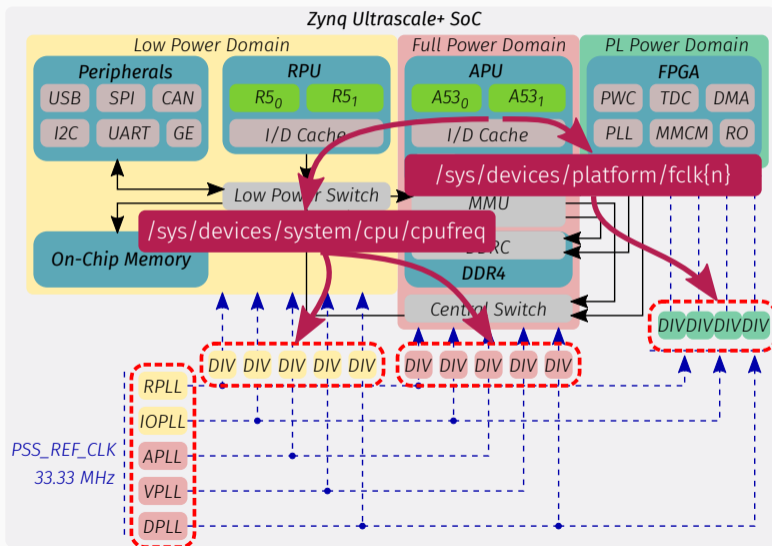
Zynq Ultrascale+ SoC

Low Power Domain

Full Power Domain

PL Power Domain

Peripherals

USB SPI CAN

I2C UART GE

RPU

$R5_0$ $R5_1$

I/D Cache

APU

$A53_0$ $A53_1$

I/D Cache

FPGA

PWC TDC DMA

PLL MMCM RO

/sys/devices/platform/fclk{n}

Low Power Switch

MMU

/sys/devices/system/cpu/cpufreq

On-Chip Memory

DDRC

DDR4

Central Switch

DIV DIV DIV DIV

DIV DIV DIV DIV DIV

DIV DIV DIV DIV DIV

RPLL

IOPLL

APLL

VPLL

DPLL

PSS_REF_CLK

33.33 MHz